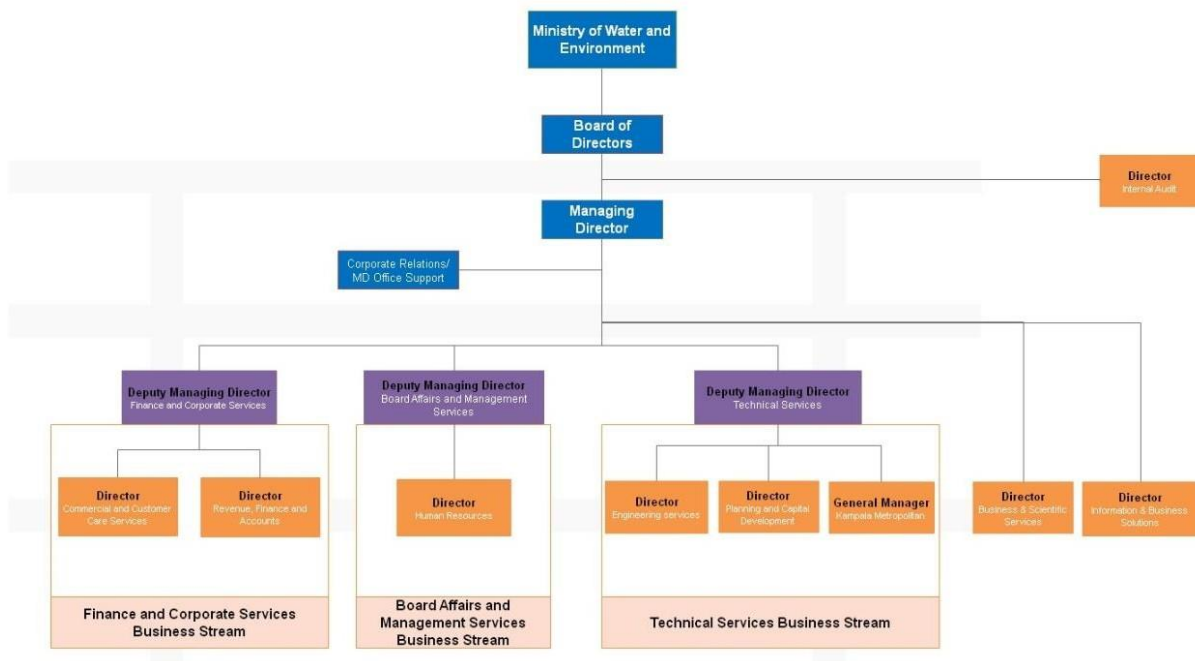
Ministry of Water and Environment

Board of Directors

Director
Internal Audit

Managing Director

Corporate Relations/ MD Office Support

Deputy Managing Director
Finance and Corporate Services

Deputy Managing Director
Board Affairs and Management Services

Deputy Managing Director
Technical Services

Director
Commercial and Customer Care Services

Director
Revenue, Finance and Accounts

Director
Human Resources

Director
Engineering services

Director
Planning and Capital Development

General Manager
Kampala Metropolitan

Director
Business & Scientific Services

Director
Information & Business Solutions

Finance and Corporate Services Business Stream

Board Affairs and Management Services Business Stream

Technical Services Business Stream